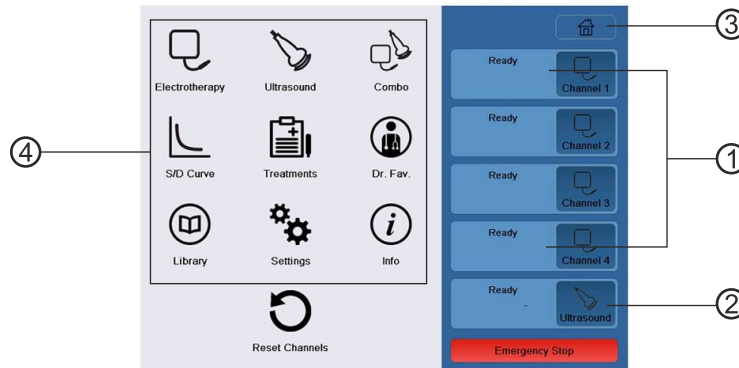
④

Electrotherapy
Ultrasound
Combo

S/D Curve
Treatments
Dr. Fav.

Library
Settings
Info

Reset Channels

③

Ready
Channel 1

Ready
Channel 2

Ready
Channel 3

Ready
Channel 4

①

Ready
-
Ultrasound

②

Emergency Stop